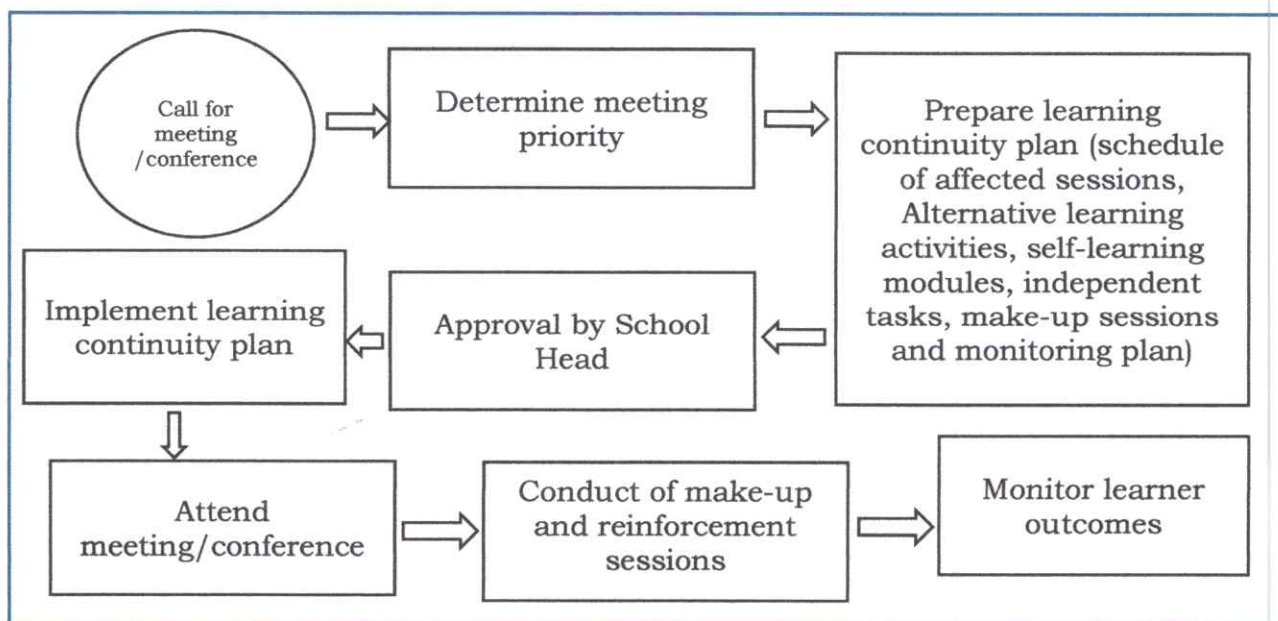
Call for meeting /conference

Determine meeting priority

Prepare learning continuity plan (schedule of affected sessions, Alternative learning activities, self-learning modules, independent tasks, make-up sessions and monitoring plan)

Approval by School Head

Implement learning continuity plan

Attend meeting/conference

Conduct of make-up and reinforcement sessions

Monitor learner outcomes